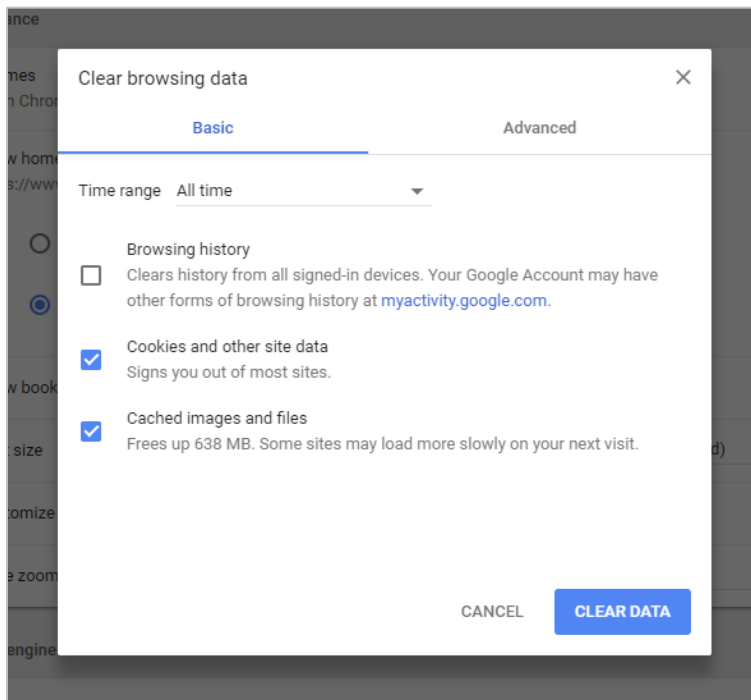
ance

mes
n Chron

w home
s://www

w book

t size

tomize

e zoom

engine

d)

Clear browsing data

×

Basic

Advanced

Time range All time

Browsing history
Clears history from all signed-in devices. Your Google Account may have other forms of browsing history at myactivity.google.com.

Cookies and other site data
Signs you out of most sites.

Cached images and files
Frees up 638 MB. Some sites may load more slowly on your next visit.

CANCEL

CLEAR DATA